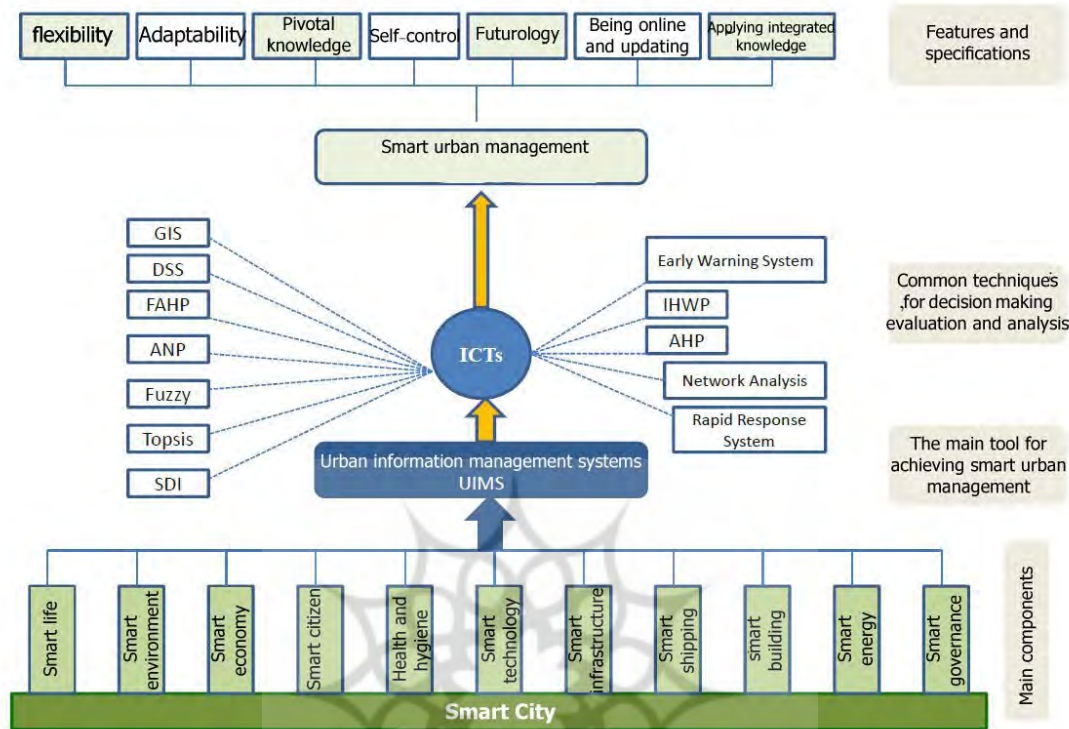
flexibility
Adaptability
Pivotal knowledge
Self-control
Futurology
Being online and updating
Applying integrated knowledge

Features and specifications

Smart urban management

GIS
DSS
FAHP
ANP
Fuzzy
Topsis
SDI

ICTs

Early Warning System
IHWP
AHP
Network Analysis
Rapid Response System

Common techniques ,for decision making evaluation and analysis

Urban information management systems UIMS

The main tool for achieving smart urban management

Smart life
Smart environment
Smart economy
Smart citizen
Health and hygiene
Smart technology
Smart infrastructure
Smart shipping
Smart building
Smart energy
Smart governance

Main components

Smart City